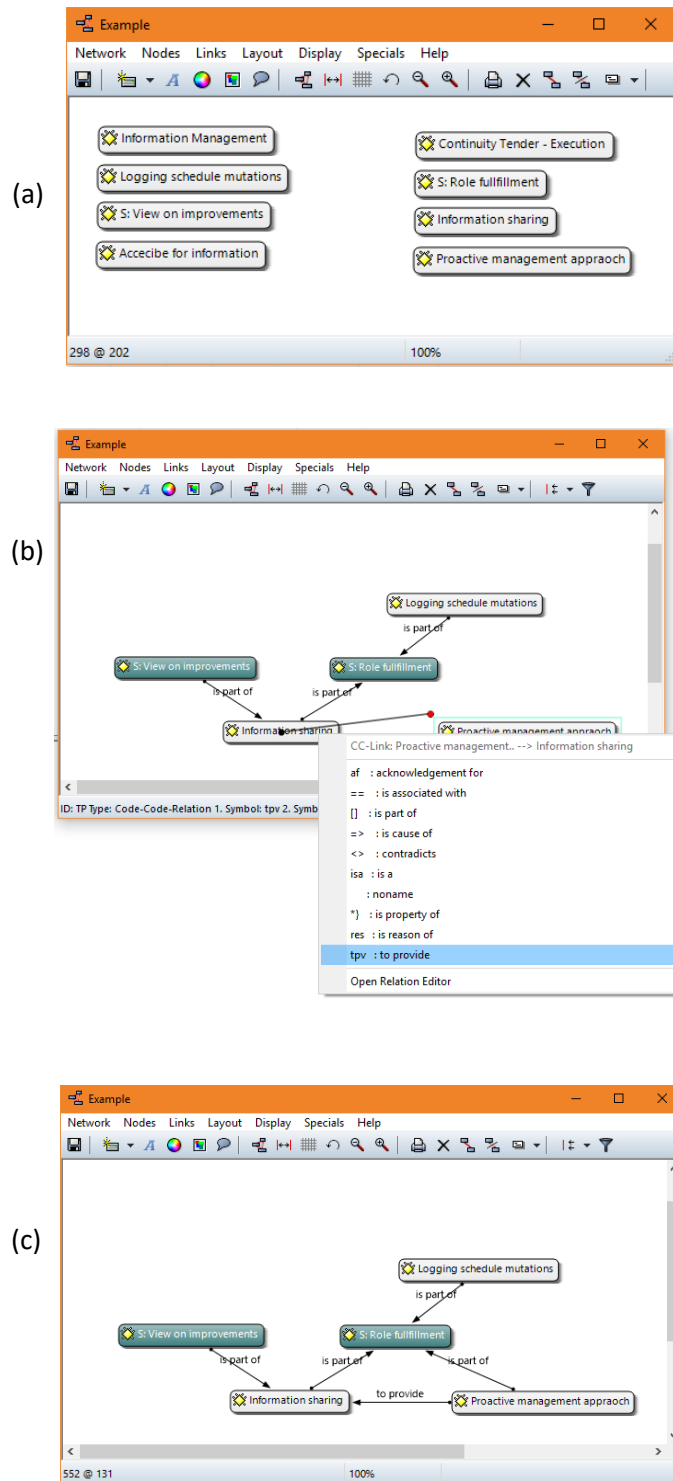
(a)

Example

Network Nodes Links Layout Display Specials Help

Information Management
Logging schedule mutations
S: View on improvements
Accecibe for information

Continuity Tender - Execution
S: Role fullfillment
Information sharing
Proactive management appraoch

298 @ 202
100%

(b)

Example

Network Nodes Links Layout Display Specials Help

Logging schedule mutations
is part of
S: View on improvements
S: Role fullfillment
is part of
is part of
Information sharing
Proactive management appraoch

ID: TP Type: Code-Code-Relation 1. Symbol: tpv 2. Symb

CC-Link: Proactive management.. --> Information sharing
af : acknowledgement for
== : is associated with
[] : is part of
=> : is cause of
<> : contradicts
isa : is a
: noname
*} : is property of
res : is reason of
tpv : to provide
Open Relation Editor

(c)

Example

Network Nodes Links Layout Display Specials Help

Logging schedule mutations
is part of
S: View on improvements
S: Role fullfillment
is part of
is part of
is part of
Information sharing
to provide
Proactive management appraoch

552 @ 131
100%